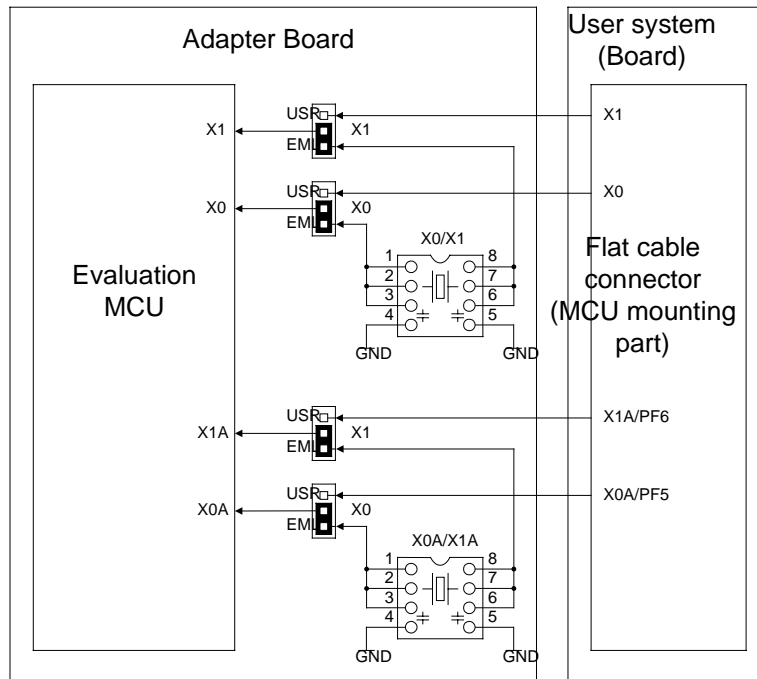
Adapter Board

User system (Board)

Evaluation MCU

X1

USR

EML

X1

X0

USR

EML

X0

X0/X1

1 2 3 4

8 7 6 5

GND

GND

X1A

USR

EML

X1

X0A

USR

EML

X0

X0A/X1A

1 2 3 4

8 7 6 5

GND

GND

X1

X0

Flat cable connector (MCU mounting part)

X1A/PF6

X0A/PF5